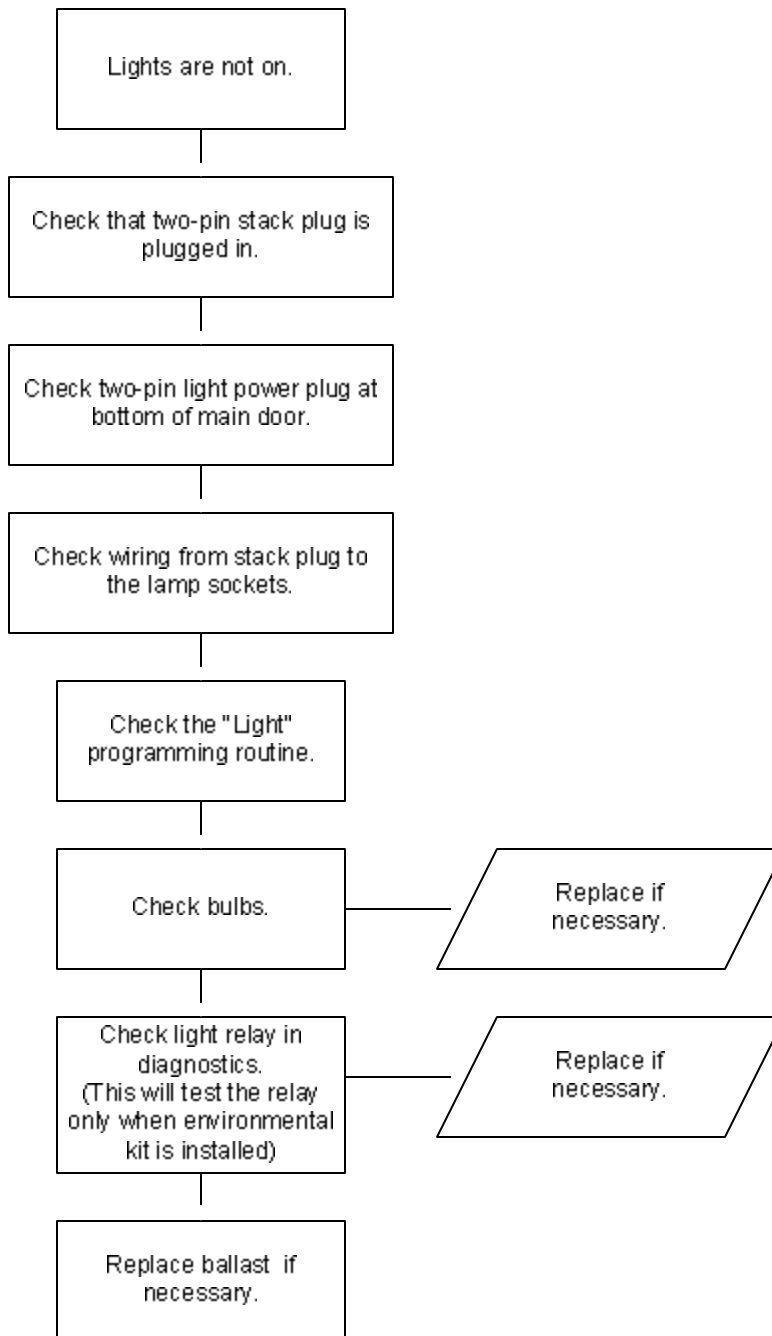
Lights are not on.

Check that two-pin stack plug is plugged in.

Check two-pin light power plug at bottom of main door.

Check wiring from stack plug to the lamp sockets.

Check the "Light" programming routine.

Check bulbs.

Replace if necessary.

Check light relay in diagnostics. (This will test the relay only when environmental kit is installed)

Replace if necessary.

Replace ballast if necessary.